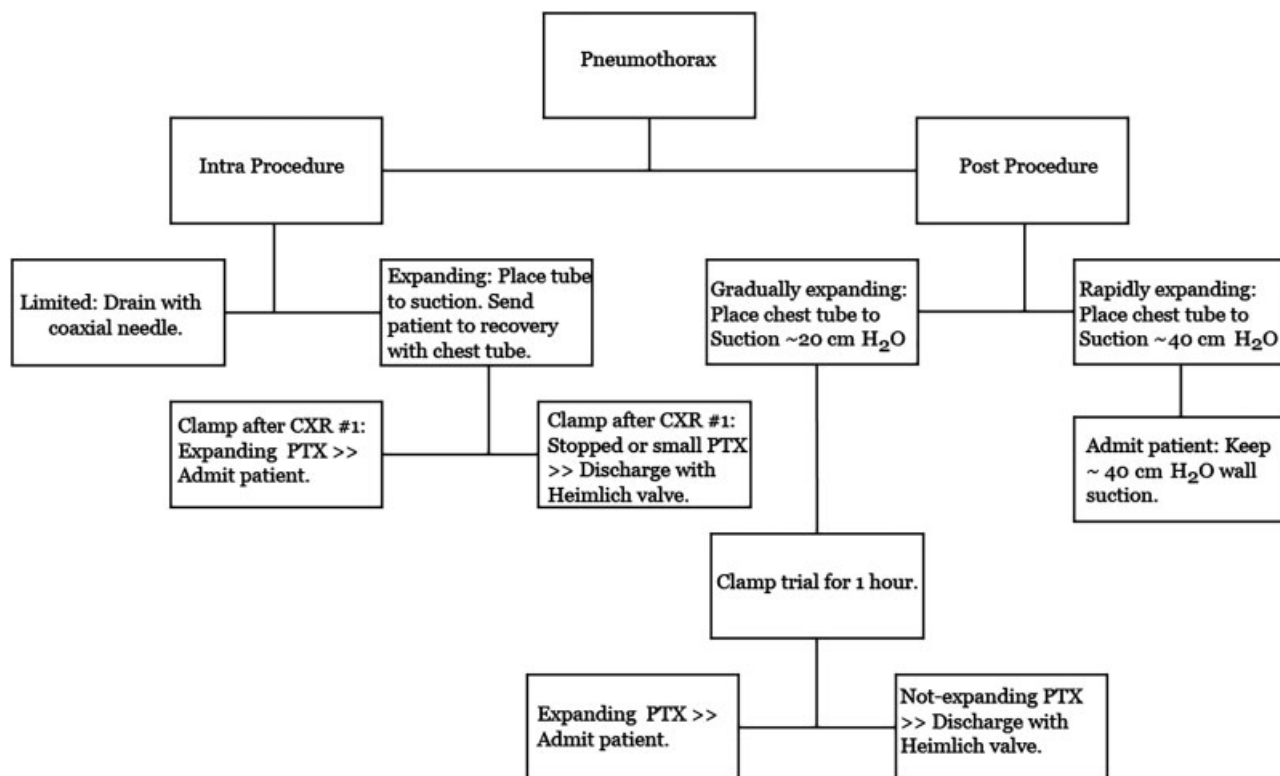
Pneumothorax

Intra Procedure

Post Procedure

Limited: Drain with coaxial needle.

Expanding: Place tube to suction. Send patient to recovery with chest tube.

Gradually expanding: Place chest tube to Suction ~20 cm $H_2O$

Rapidly expanding: Place chest tube to Suction ~40 cm $H_2O$

Clamp after CXR #1: Expanding PTX >> Admit patient.

Clamp after CXR #1: Stopped or small PTX >> Discharge with Heimlich valve.

Admit patient: Keep ~ 40 cm $H_2O$ wall suction.

Clamp trial for 1 hour.

Expanding PTX >> Admit patient.

Not-expanding PTX >> Discharge with Heimlich valve.